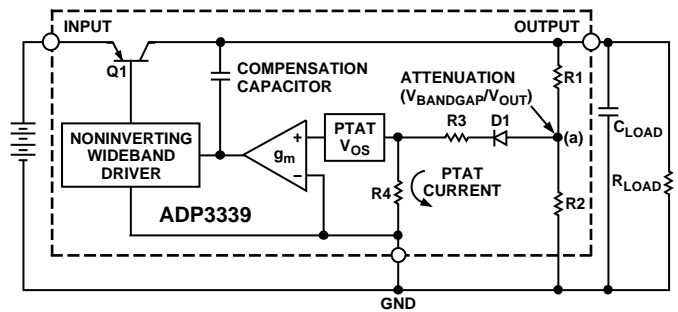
INPUT

OUTPUT

Q1

COMPENSATION CAPACITOR

ATTENUATION ($V_{BANDGAP}/V_{OUT}$)

R1

NONINVERTING WIDEBAND DRIVER

+

−

$g_m$

PTAT $V_{OS}$

R3

D1

(a)

$C_{LOAD}$

$R_{LOAD}$

R4

PTAT CURRENT

R2

ADP3339

GND